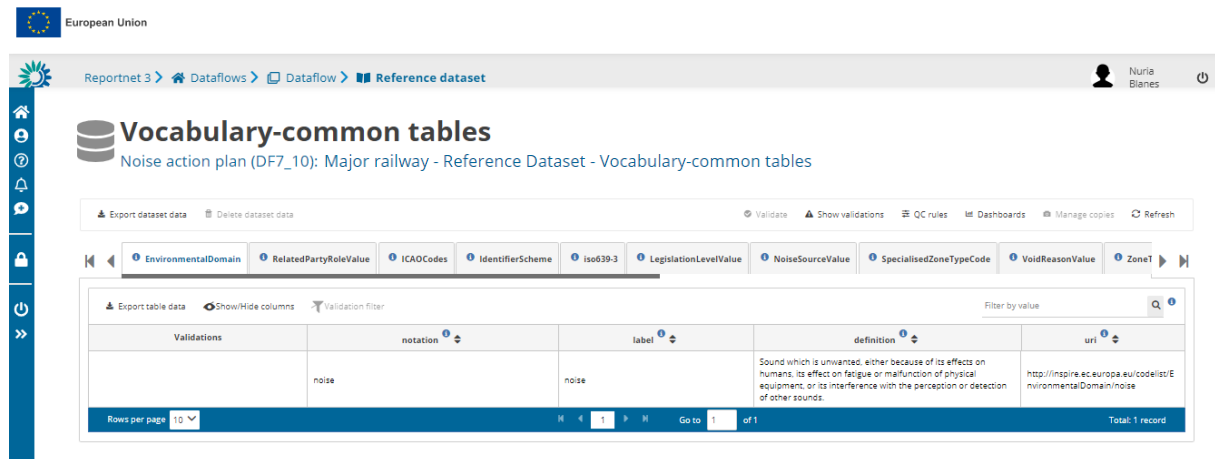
European Union

Reportnet 3 > Dataflows > Dataflow > Reference dataset

Nuria Blanes

Vocabulary-common tables

Noise action plan (DF7_10): Major railway - Reference Dataset - Vocabulary-common tables

Export dataset data Delete dataset data Validate Show validations QC rules Dashboards Manage copies Refresh

EnvironmentalDomain RelatedPartyRoleValue ICAOCodes IdentifierScheme iso639-3 LegislationLevelValue NoiseSourceValue SpecialisedZoneTypeCode VoidReasonValue ZoneT

Export table data Show/Hide columns Validation filter Filter by value

| Validations | notation | label | definition | uri |
|---|---|---|---|---|
| | noise | noise | Sound which is unwanted, either because of its effects on humans, its effect on fatigue or malfunction of physical equipment, or its interference with the perception or detection of other sounds. | http://inspire.ec.europa.eu/codelist/EnvironmentalDomain/noise |

Rows per page 10 1 Go to 1 of 1 Total: 1 record